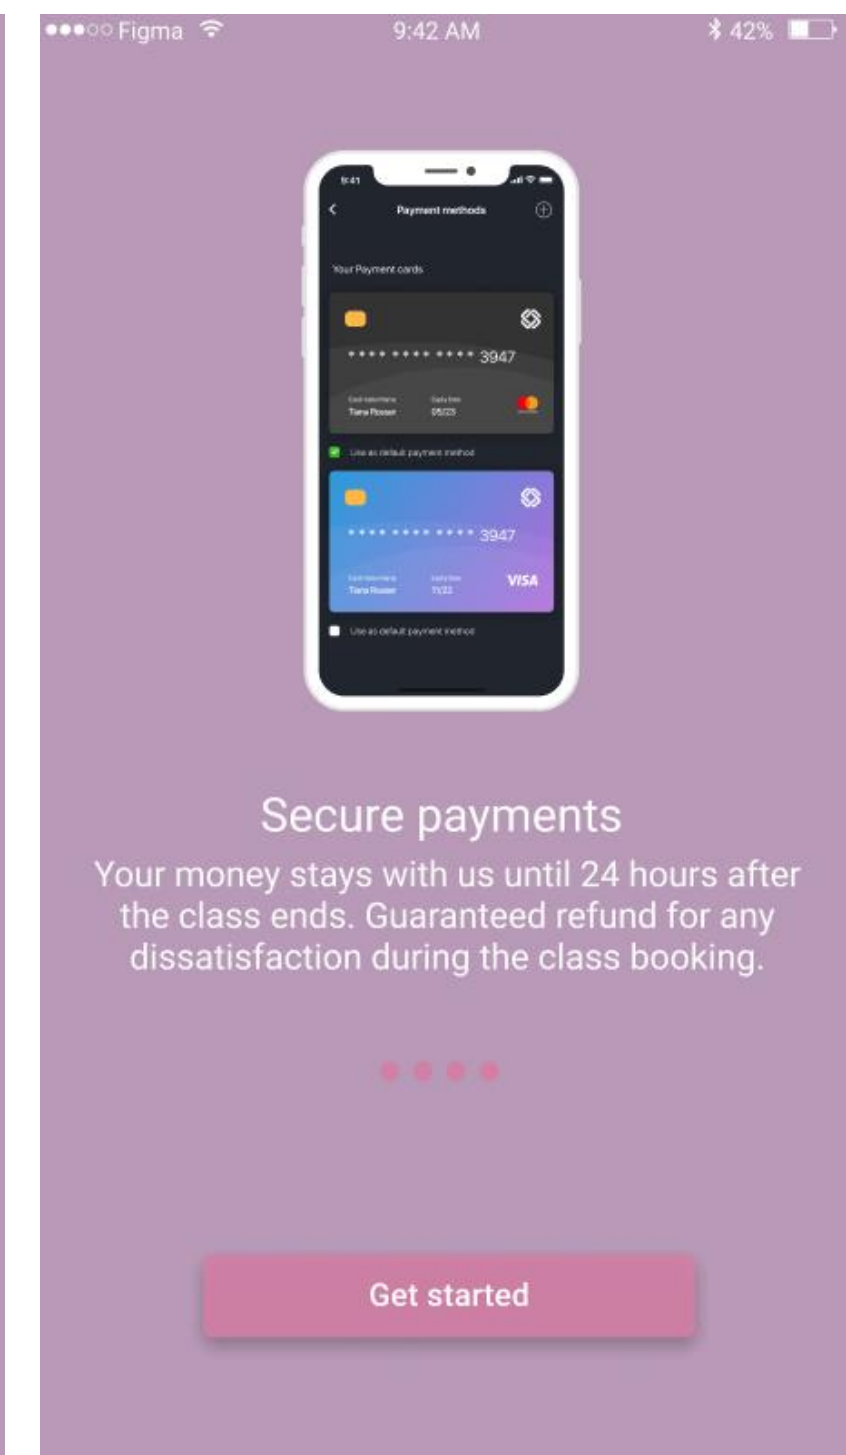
●●●○○ Figma 9:42 AM 42%

9:41

Payment methods

Your Payment cards

**** **** **** 3947

Card Holder Name
Tiana Rosser

Expiry Date
05/23

Use as default payment method

**** **** **** 3947

Card Holder Name
Tiana Rosser

Expiry Date
11/22

VISA

Use as default payment method

Secure payments

Your money stays with us until 24 hours after the class ends. Guaranteed refund for any dissatisfaction during the class booking.

Get started